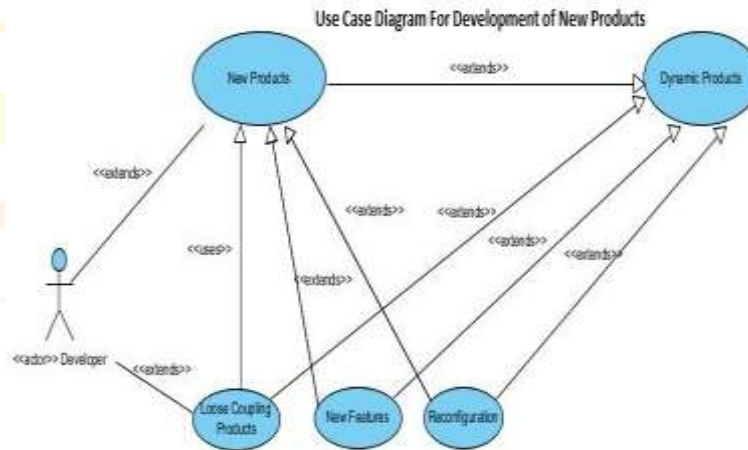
Use Case Diagram For Development of New Products

New Products

<<extends>>

Dynamic Products

<<extends>>

<<extends>>

<<extends>>

<<uses>>

<<extends>>

<<extends>>

<<extends>>

<<actor>> Developer

<<extends>>

Loose Coupling Products

New Features

Reconfiguration